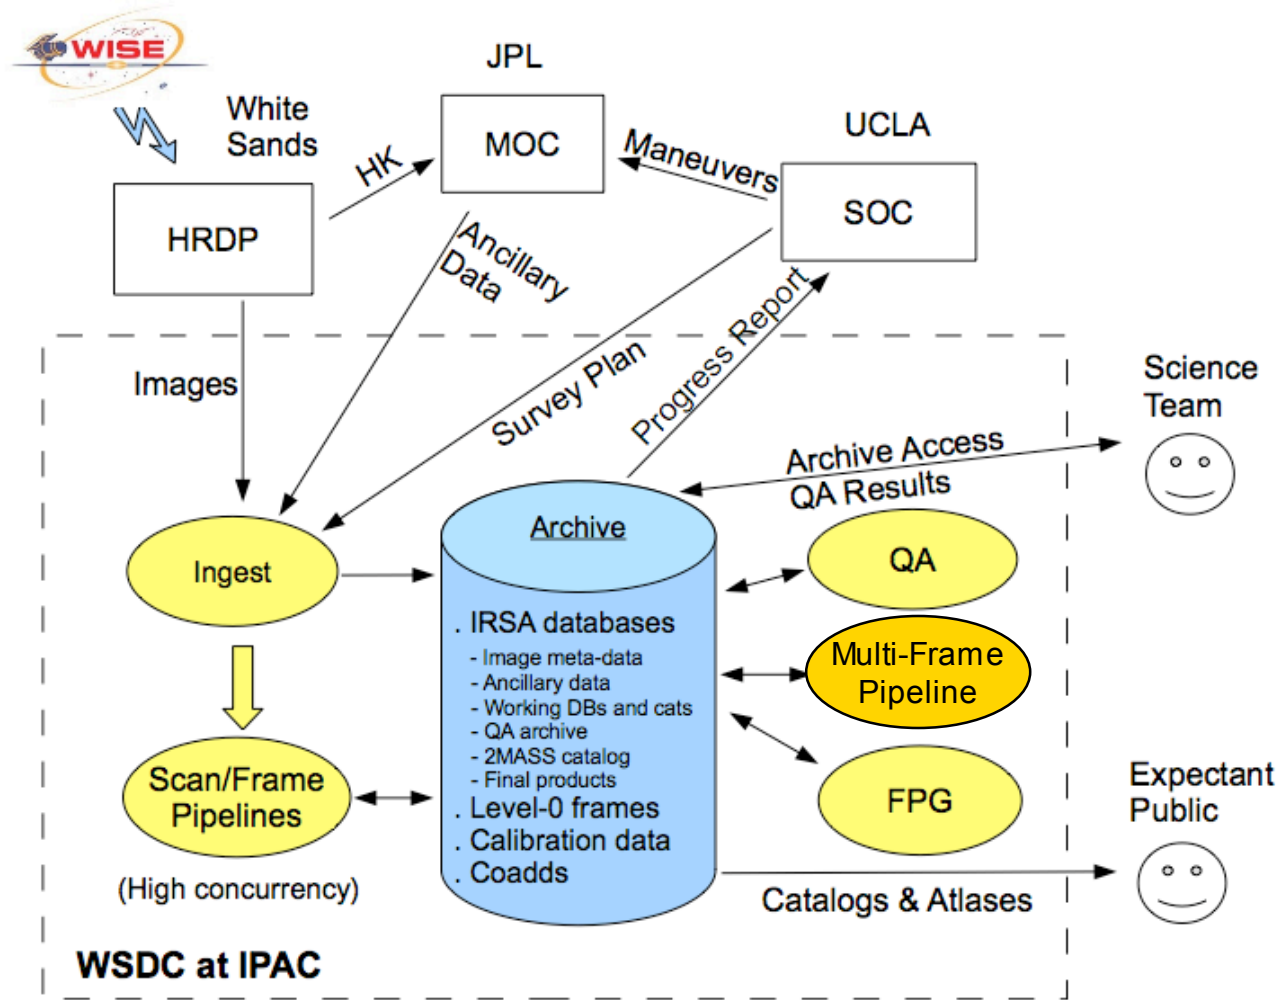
WISE

JPL

White Sands

MOC

UCLA

HK

Maneuvers

SOC

HRDP

Ancillary Data

Survey Plan

Progress Report

Images

Science Team

Archive Access

QA Results

Ingest

Archive

. IRSA databases
- Image meta-data
- Ancillary data
- Working DBs and cats
- QA archive
- 2MASS catalog
- Final products
. Level-0 frames
. Calibration data
. Coadds

QA

Multi-Frame Pipeline

FPG

Scan/Frame Pipelines

(High concurrency)

Expectant Public

Catalogs & Atlases

WSDC at IPAC